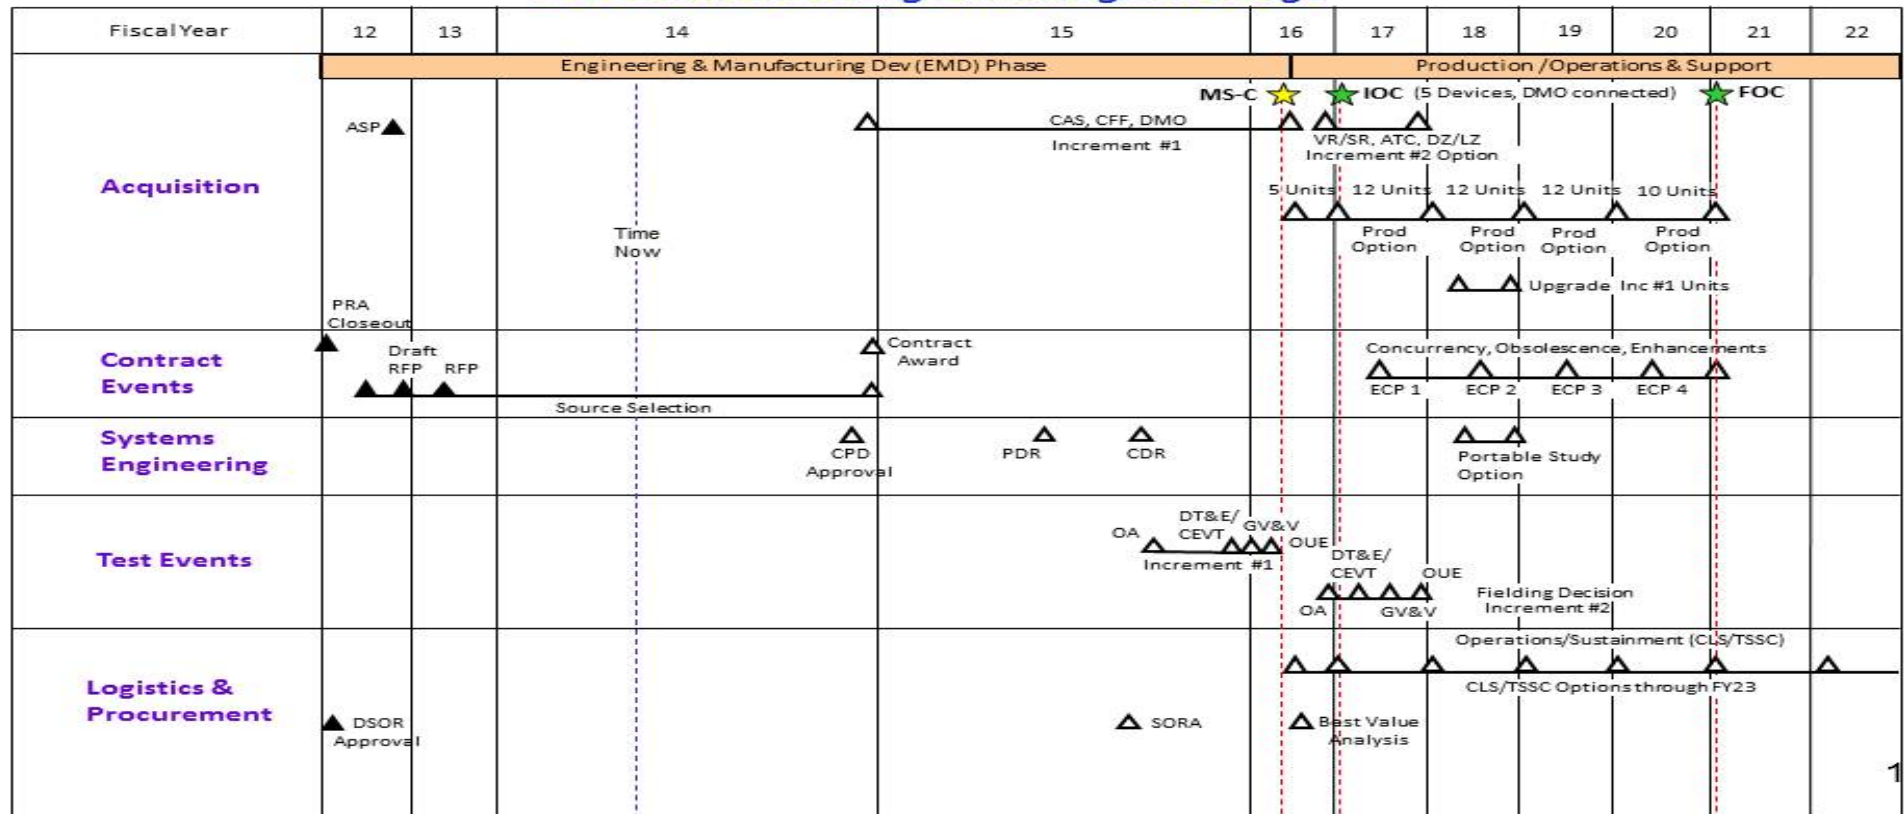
| Fiscal Year | 12 | 13 | 14 | 15 | 16 | 17 | 18 | 19 | 20 | 21 | 22 |
|---|---|---|---|---|---|---|---|---|---|---|---|

Engineering & Manufacturing Dev (EMD) Phase

Production / Operations & Support

Acquisition

ASP

MS-C

IOC (5 Devices, DMO connected)

FOC

CAS, CFF, DMO

Increment #1

VR/SR, ATC, DZ/LZ

Increment #2 Option

5 Units 12 Units 12 Units 12 Units 10 Units

Prod Option Prod Option Prod Option Prod Option

Time Now

Upgrade Inc #1 Units

PRA Closeout

Contract Events

Draft RFP RFP

Contract Award

Source Selection

Concurrency, Obsolescence, Enhancements

ECP 1 ECP 2 ECP 3 ECP 4

Systems Engineering

CPD Approval

PDR

CDR

Portable Study Option

Test Events

OA

DT&E/ CEVT

GV&V

OUE

Increment #1

DT&E/ CEVT

OUE

OA

GV&V

Fielding Decision Increment #2

Logistics & Procurement

DSOR Approval

SORA

Best Value Analysis

Operations/Sustainment (CLS/TSSC)

CLS/TSSC Options through FY23

1